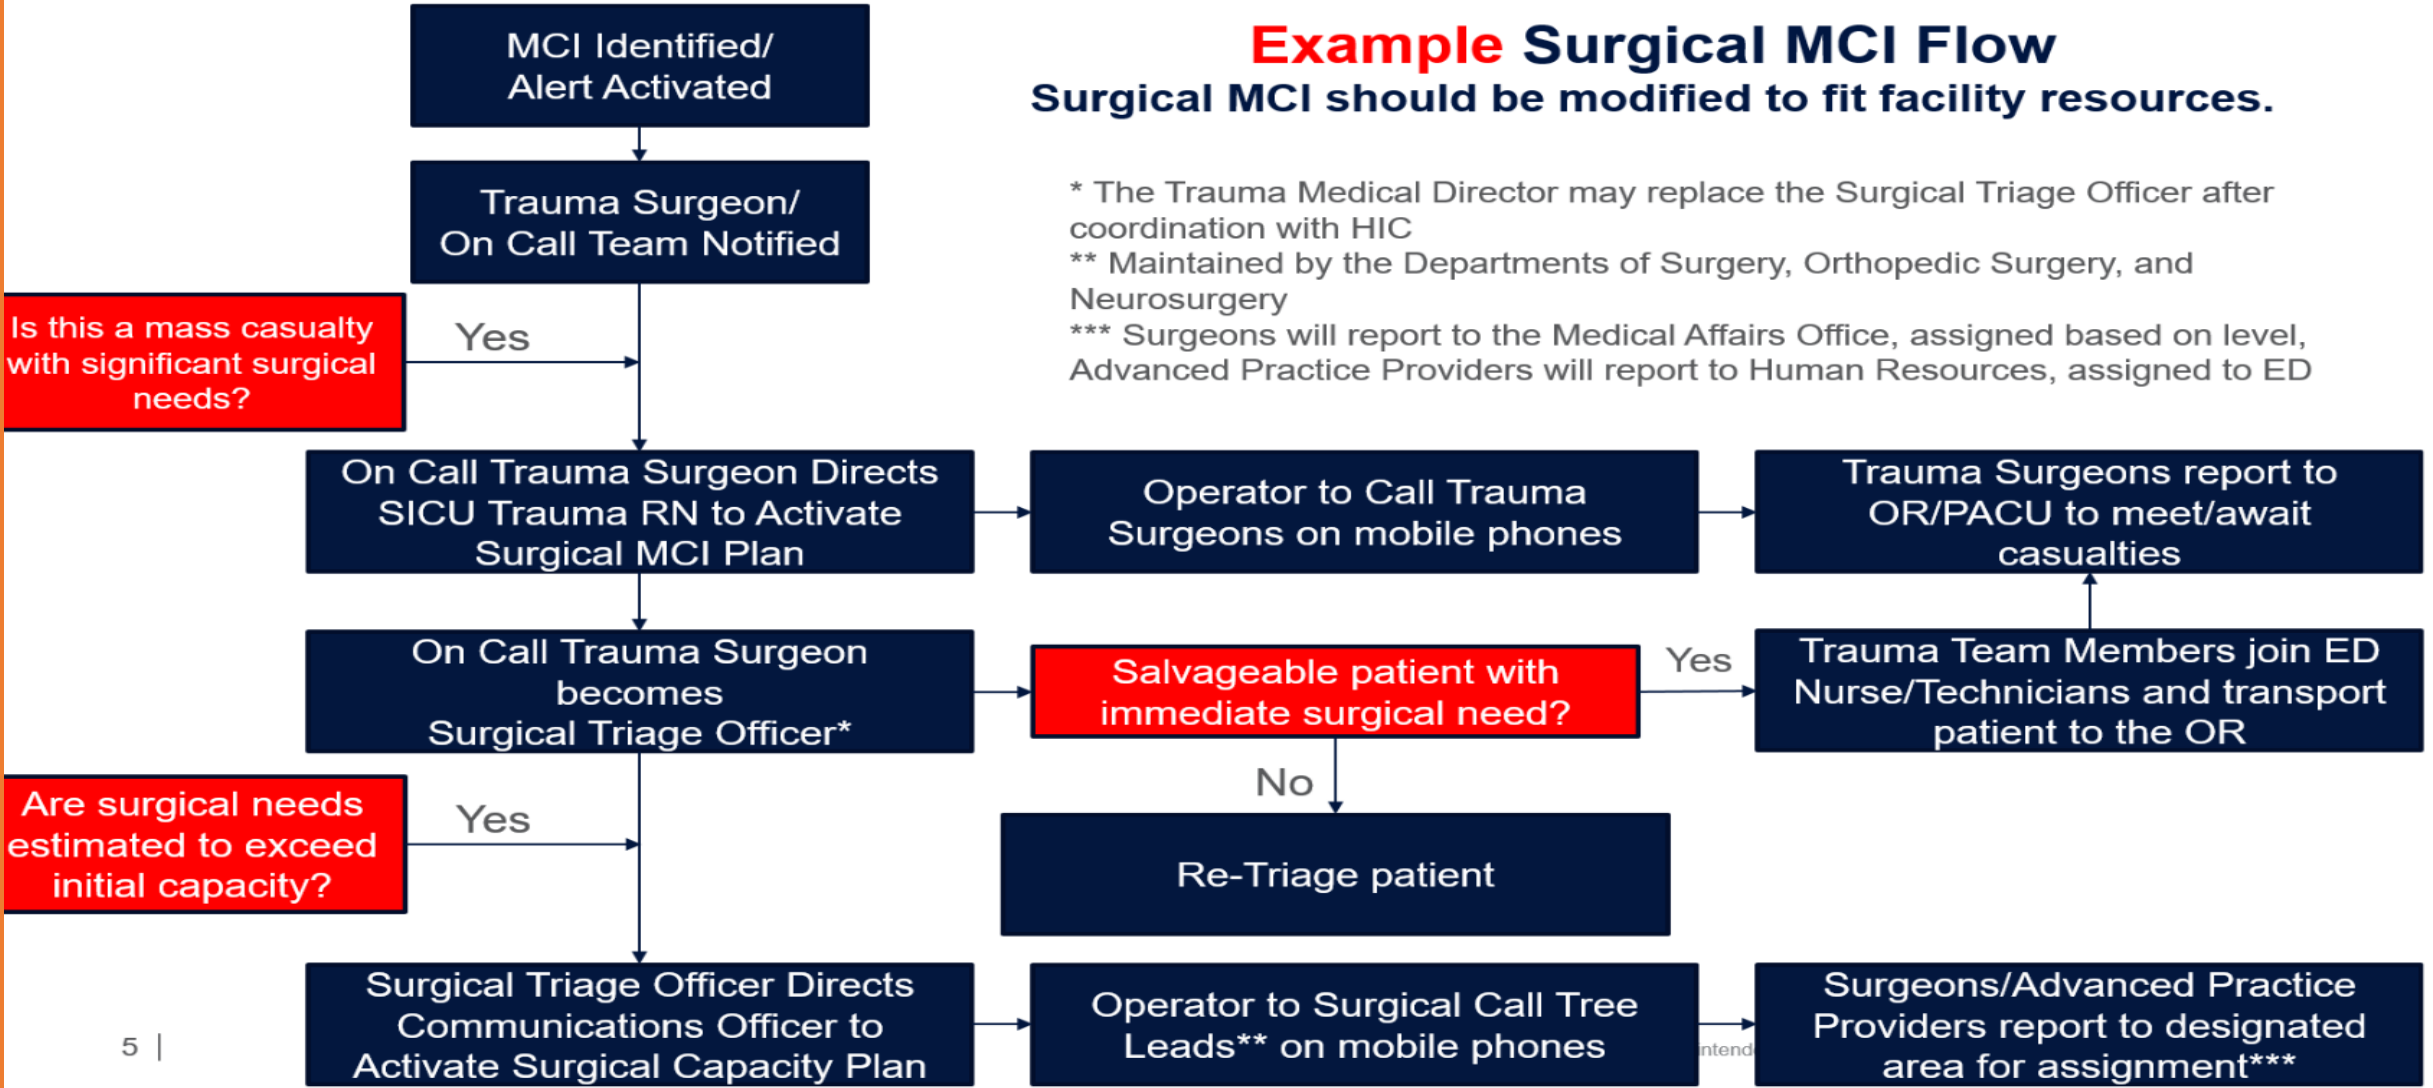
Example Surgical MCI Flow
Surgical MCI should be modified to fit facility resources.

* The Trauma Medical Director may replace the Surgical Triage Officer after coordination with HIC
** Maintained by the Departments of Surgery, Orthopedic Surgery, and Neurosurgery
*** Surgeons will report to the Medical Affairs Office, assigned based on level, Advanced Practice Providers will report to Human Resources, assigned to ED

MCI Identified/ Alert Activated

Trauma Surgeon/ On Call Team Notified

Is this a mass casualty with significant surgical needs?

Yes

On Call Trauma Surgeon Directs SICU Trauma RN to Activate Surgical MCI Plan

Operator to Call Trauma Surgeons on mobile phones

Trauma Surgeons report to OR/PACU to meet/await casualties

On Call Trauma Surgeon becomes Surgical Triage Officer*

Salvageable patient with immediate surgical need?

Yes

Trauma Team Members join ED Nurse/Technicians and transport patient to the OR

No

Re-Triage patient

Are surgical needs estimated to exceed initial capacity?

Yes

Surgical Triage Officer Directs Communications Officer to Activate Surgical Capacity Plan

Operator to Surgical Call Tree Leads** on mobile phones

intend

Surgeons/Advanced Practice Providers report to designated area for assignment***

5 |